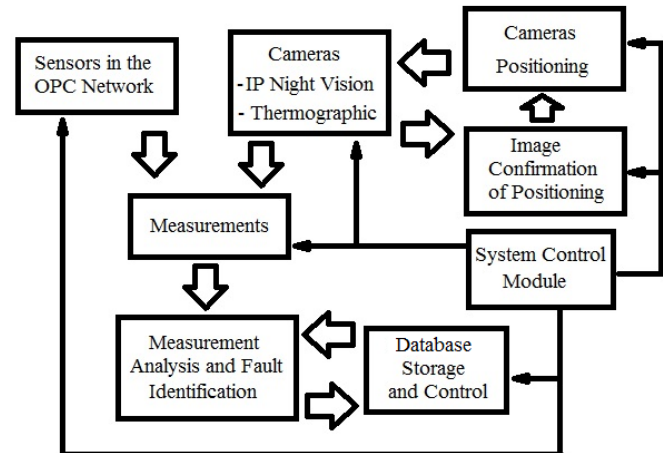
Sensors in the OPC Network

Cameras
-IP Night Vision
- Thermographic

Cameras Positioning

Image Confirmation of Positioning

Measurements

System Control Module

Measurement Analysis and Fault Identification

Database Storage and Control